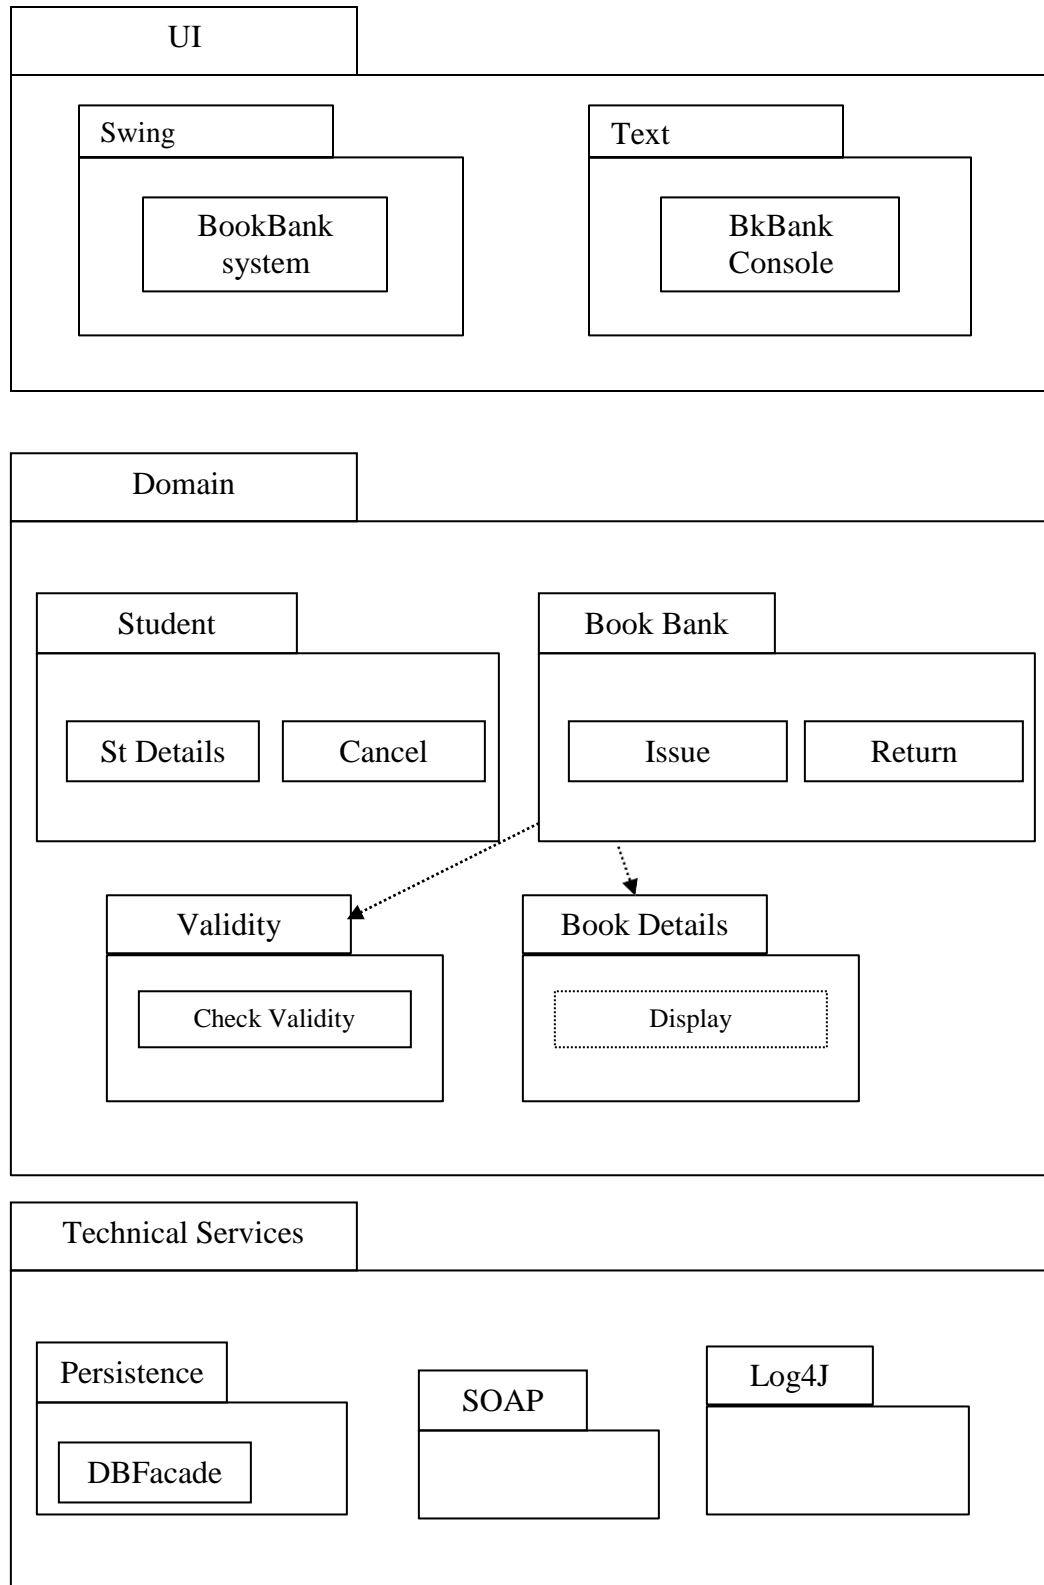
UI

Swing

BookBank system

Text

BkBank Console

Domain

Student

St Details

Cancel

Book Bank

Issue

Return

Validity

Check Validity

Book Details

Display

Technical Services

Persistence

DBFacade

SOAP

Log4J